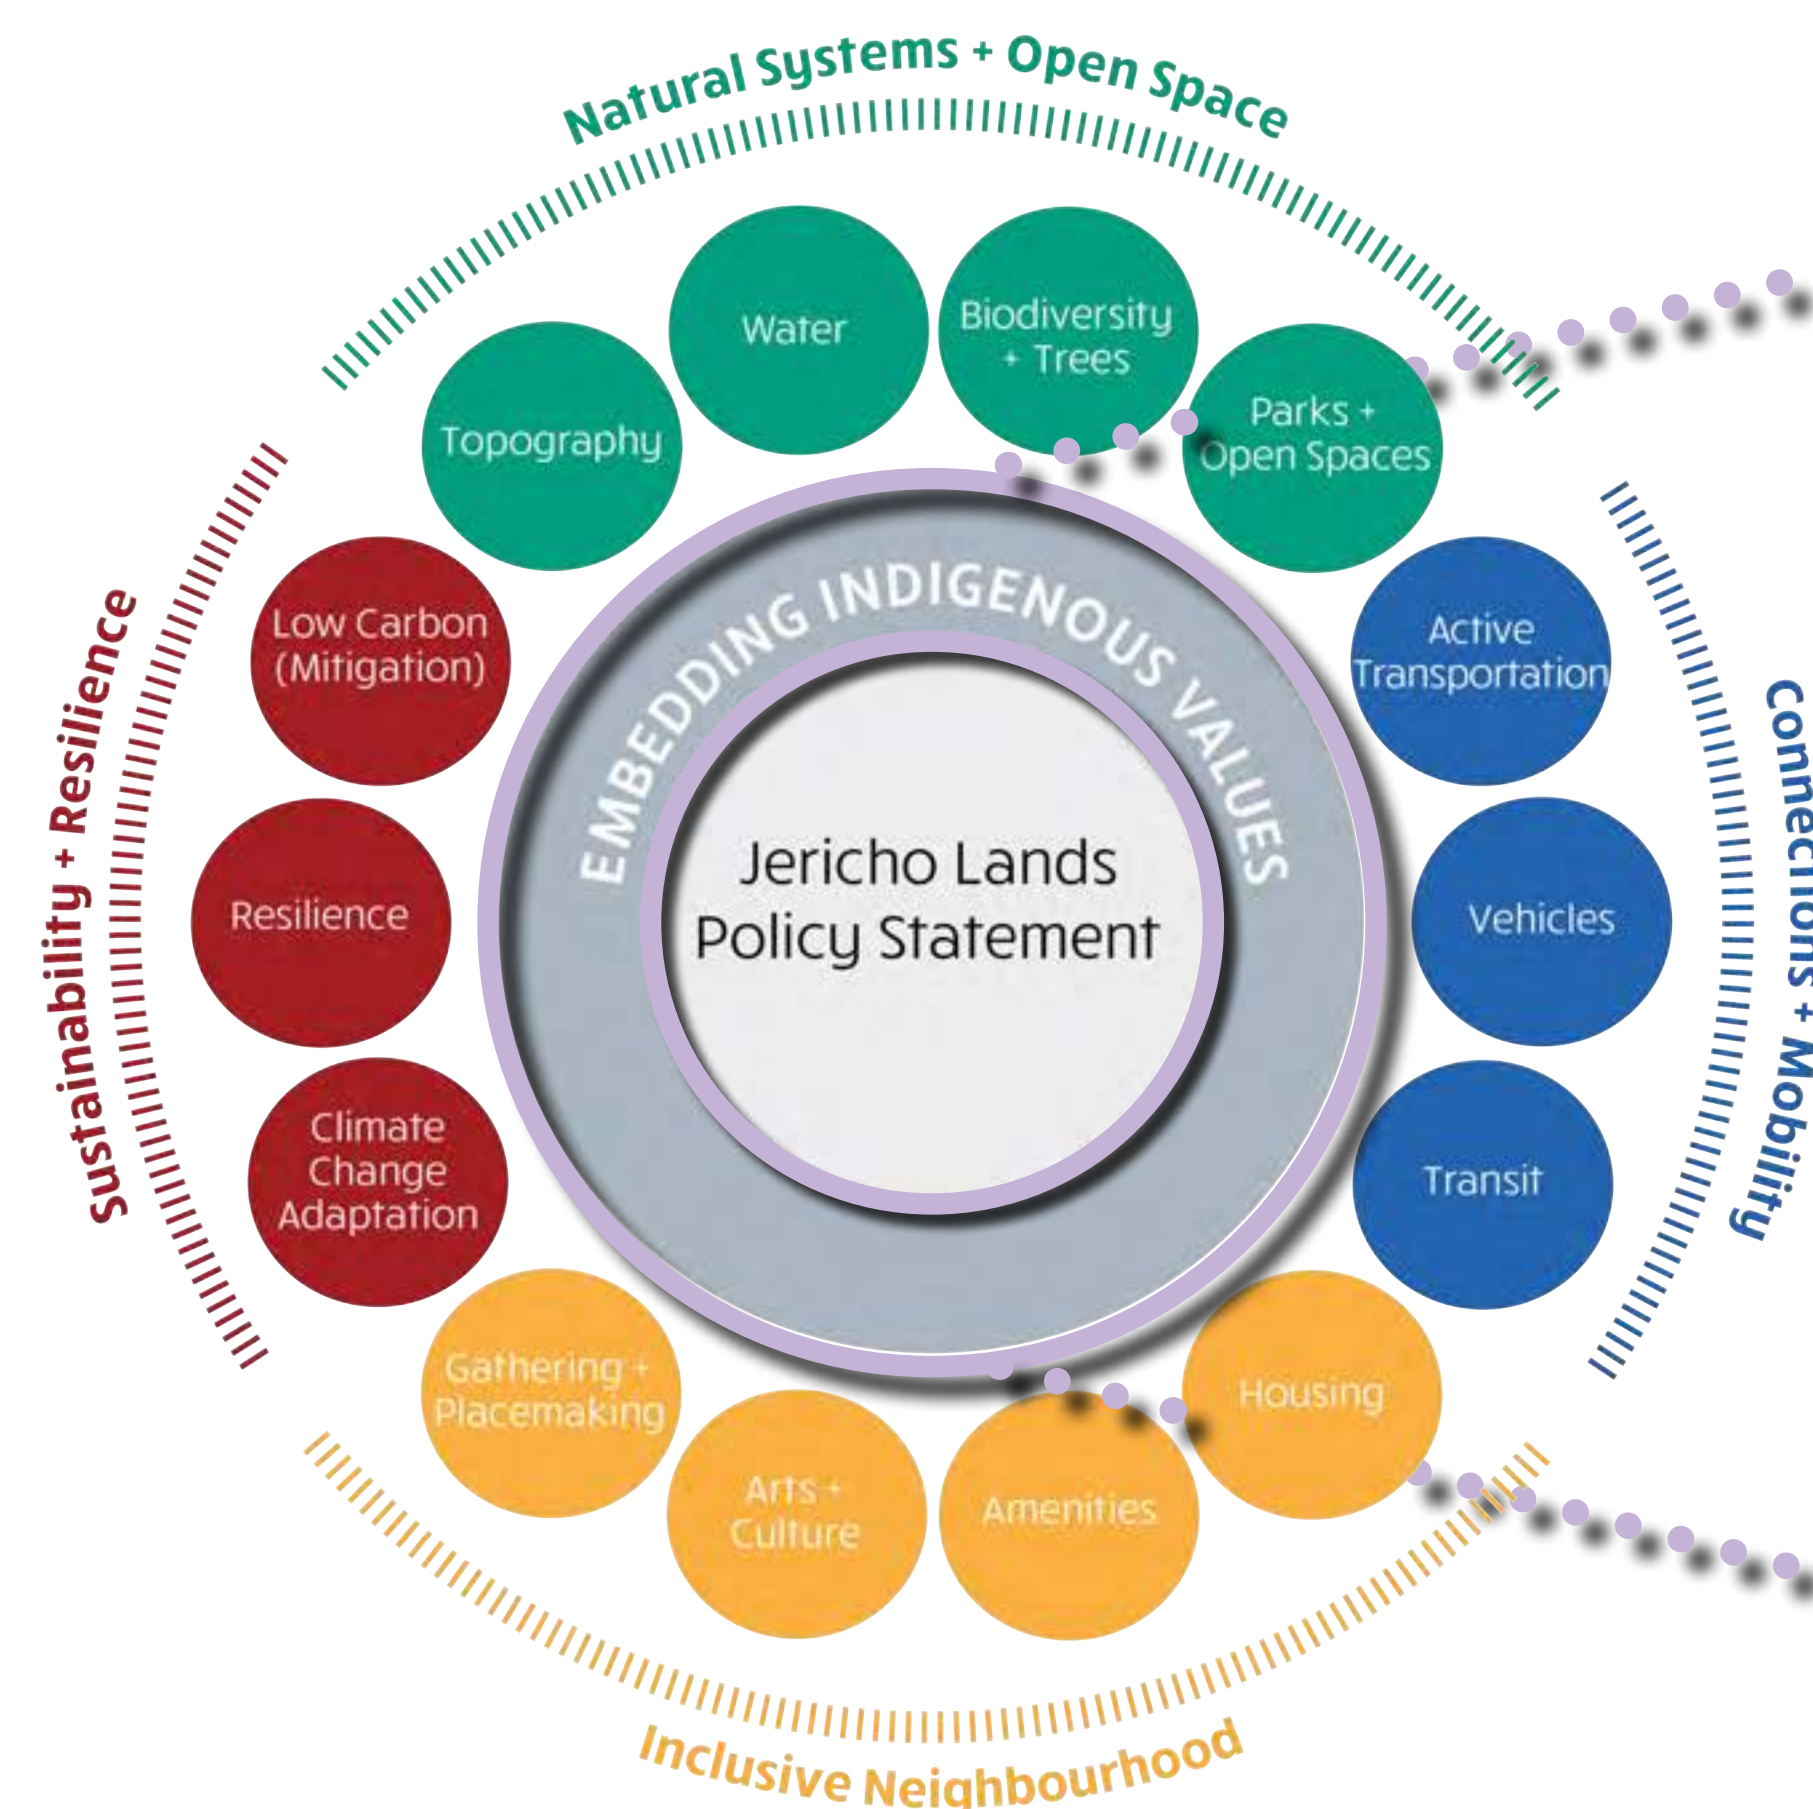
Natural Systems + Open Space

Topography

Water

Biodiversity + Trees

Parks + Open Spaces

Connections + Mobility

Active Transportation

Vehicles

Transit

Inclusive Neighbourhood

Housing

Amenities

Arts + Culture

Gathering + Placemaking

Sustainability + Resilience

Climate Change Adaptation

Resilience

Low Carbon (Mitigation)

EMBEDDING INDIGENOUS VALUES

Jericho Lands Policy Statement